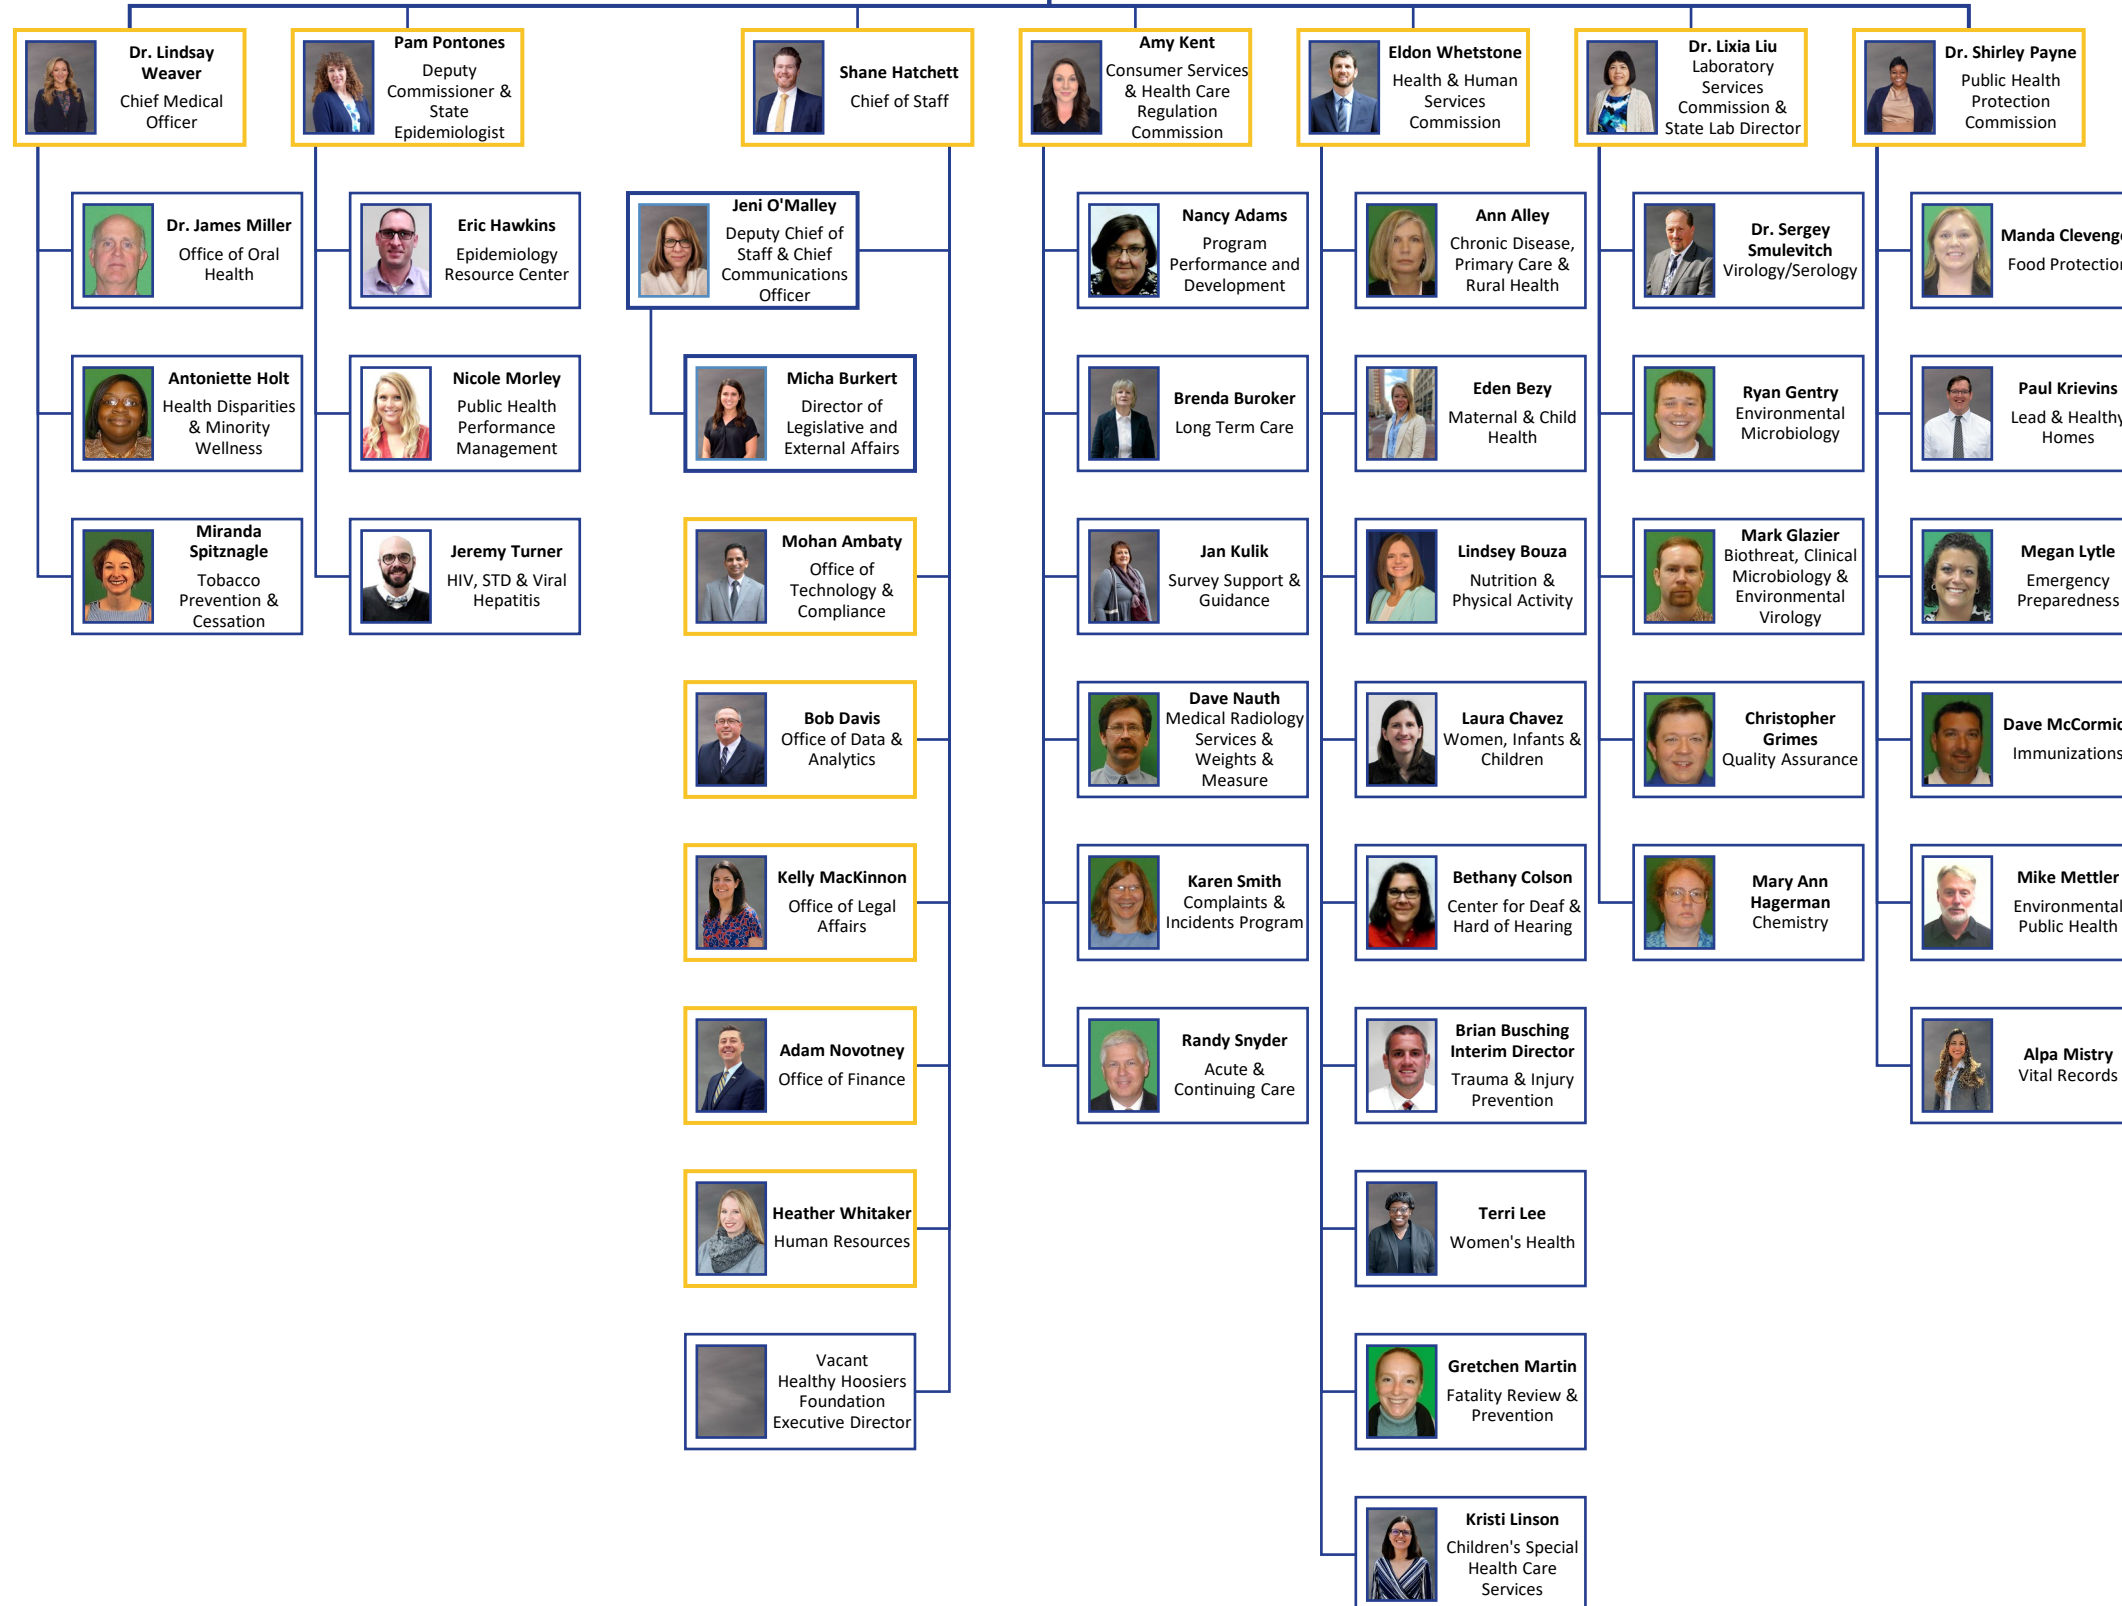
Dr. Lindsay Weaver
Chief Medical Officer

Dr. James Miller
Office of Oral Health

Antoniette Holt
Health Disparities & Minority Wellness

Miranda Spitznagle
Tobacco Prevention & Cessation

Pam Pontones
Deputy Commissioner & State Epidemiologist

Eric Hawkins
Epidemiology Resource Center

Nicole Morley
Public Health Performance Management

Jeremy Turner
HIV, STD & Viral Hepatitis

Shane Hatchett
Chief of Staff

Jeni O'Malley
Deputy Chief of Staff & Chief Communications Officer

Micha Burkert
Director of Legislative and External Affairs

Mohan Ambaty
Office of Technology & Compliance

Bob Davis
Office of Data & Analytics

Kelly MacKinnon
Office of Legal Affairs

Adam Novotney
Office of Finance

Heather Whitaker
Human Resources

Vacant
Healthy Hoosiers Foundation Executive Director

Amy Kent
Consumer Services & Health Care Regulation Commission

Nancy Adams
Program Performance and Development

Brenda Buroker
Long Term Care

Jan Kulik
Survey Support & Guidance

Dave Nauth
Medical Radiology Services & Weights & Measure

Karen Smith
Complaints & Incidents Program

Randy Snyder
Acute & Continuing Care

Eldon Whetstone
Health & Human Services Commission

Ann Alley
Chronic Disease, Primary Care & Rural Health

Eden Bezy
Maternal & Child Health

Lindsey Bouza
Nutrition & Physical Activity

Laura Chavez
Women, Infants & Children

Bethany Colson
Center for Deaf & Hard of Hearing

Brian Busching
Interim Director
Trauma & Injury Prevention

Terri Lee
Women's Health

Gretchen Martin
Fatality Review & Prevention

Kristi Linson
Children's Special Health Care Services

Dr. Lixia Liu
Laboratory Services Commission & State Lab Director

Dr. Sergey Smulevitch
Virology/Serology

Ryan Gentry
Environmental Microbiology

Mark Glazier
Biothreat, Clinical Microbiology & Environmental Virology

Christopher Grimes
Quality Assurance

Mary Ann Hagerman
Chemistry

Dr. Shirley Payne
Public Health Protection Commission

Manda Cleveng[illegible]
Food Protectio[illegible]

Paul Krievins
Lead & Healthy Homes

Megan Lytle
Emergency Preparedness

Dave McCormi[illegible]
Immunizations

Mike Mettler
Environmental Public Health

Alpa Mistry
Vital Records